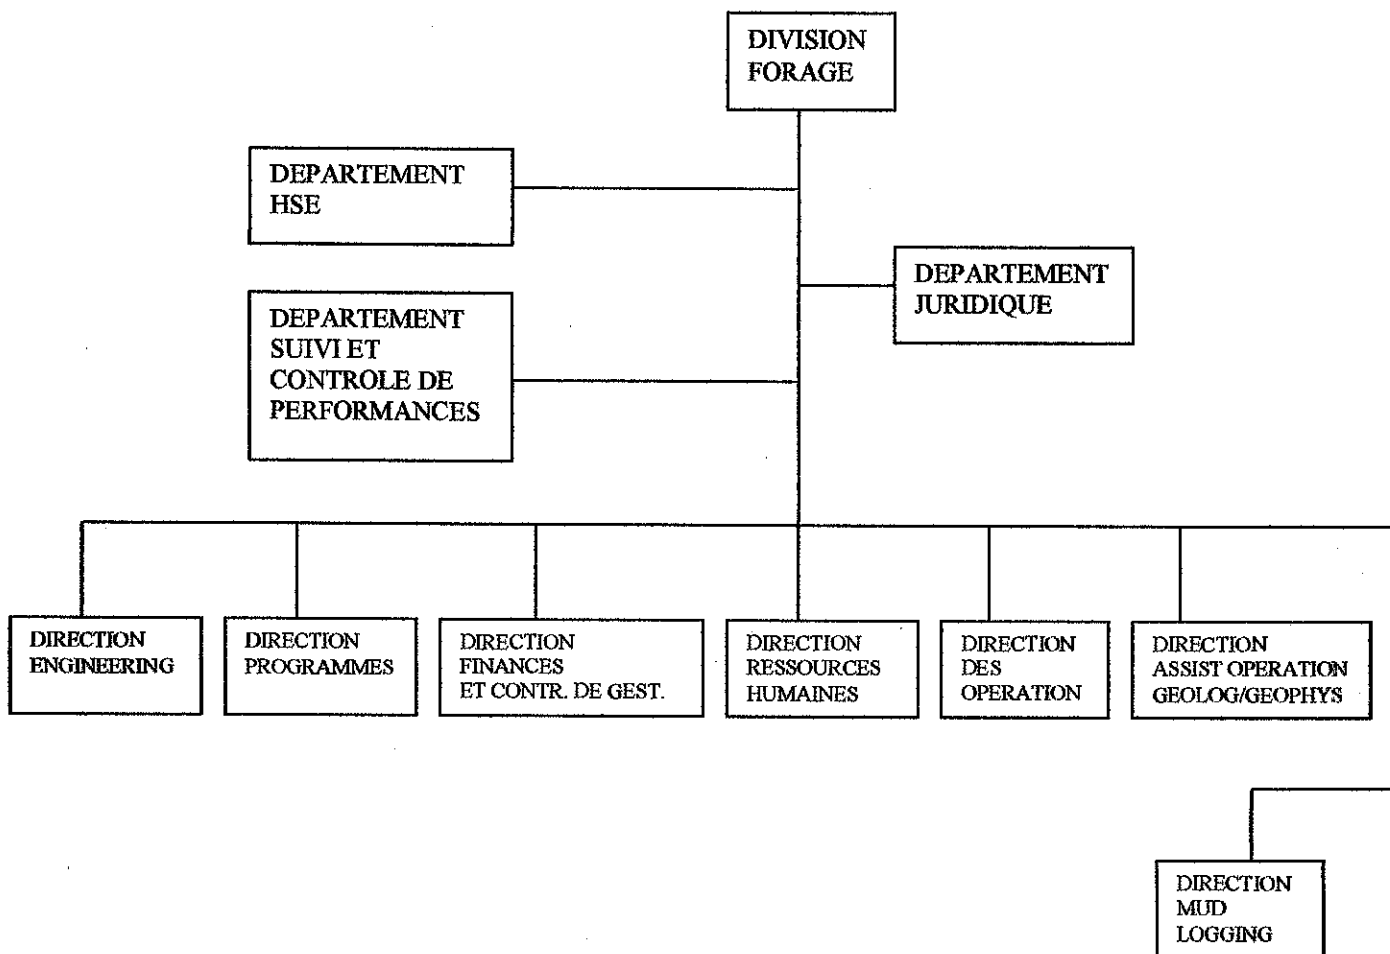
DIVISION FORAGE

DEPARTEMENT HSE

DEPARTEMENT JURIDIQUE

DEPARTEMENT SUIVI ET CONTROLE DE PERFORMANCES

DIRECTION ENGINEERING

DIRECTION PROGRAMMES

DIRECTION FINANCES ET CONTR. DE GEST.

DIRECTION RESSOURCES HUMAINES

DIRECTION DES OPERATION

DIRECTION ASSIST OPERATION GEOLOG/GEOPHYS

DIRECTION MUD LOGGING